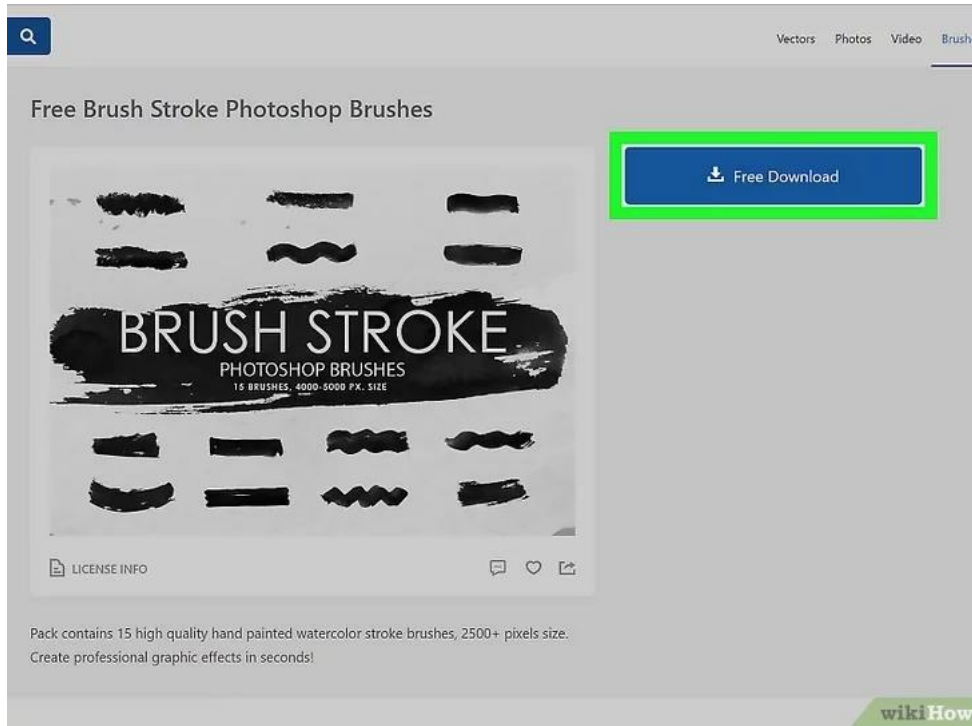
Vectors Photos Video Brush

Free Brush Stroke Photoshop Brushes

Free Download

BRUSH STROKE
PHOTOSHOP BRUSHES
15 BRUSHES, 4000-5000 PX. SIZE

LICENSE INFO

Pack contains 15 high quality hand painted watercolor stroke brushes, 2500+ pixels size. Create professional graphic effects in seconds!

wikiHow